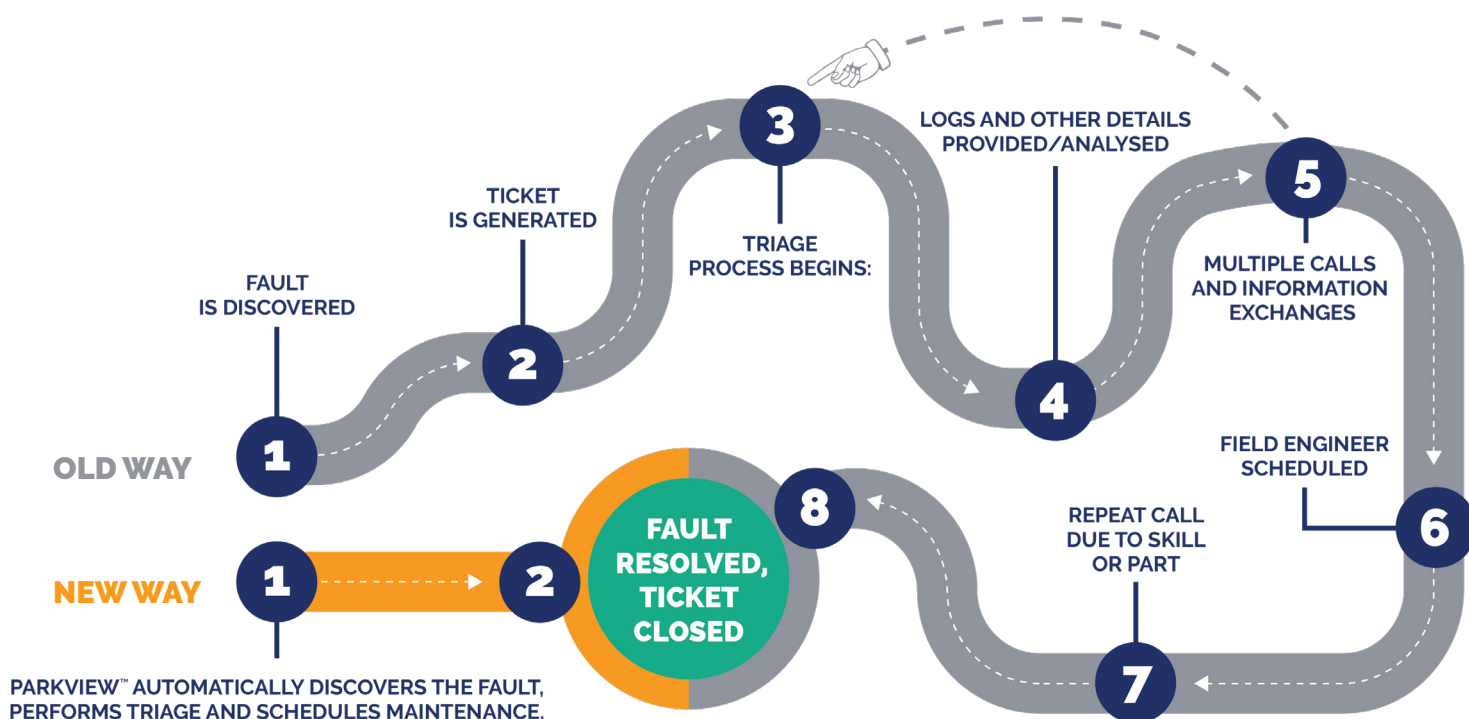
OLD WAY

1
FAULT IS DISCOVERED

2
TICKET IS GENERATED

3
TRIAGE PROCESS BEGINS:

4
LOGS AND OTHER DETAILS PROVIDED/ANALYSED

5
MULTIPLE CALLS AND INFORMATION EXCHANGES

6
FIELD ENGINEER SCHEDULED

7
REPEAT CALL DUE TO SKILL OR PART

8

FAULT RESOLVED, TICKET CLOSED

NEW WAY

1

2

PARKVIEW™ AUTOMATICALLY DISCOVERS THE FAULT, PERFORMS TRIAGE AND SCHEDULES MAINTENANCE.